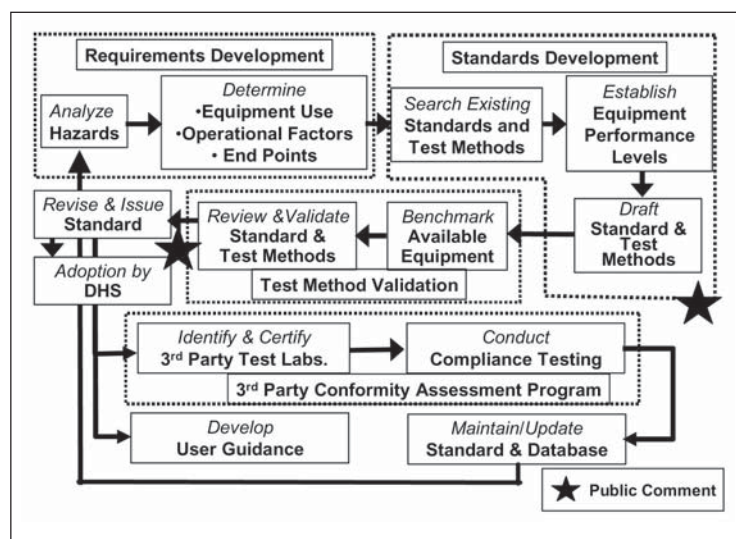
Requirements Development

Analyze Hazards

Determine
•Equipment Use
•Operational Factors
• End Points

Standards Development

Search Existing Standards and Test Methods

Establish Equipment Performance Levels

Draft Standard & Test Methods

Benchmark Available Equipment

Review &Validate Standard & Test Methods

Test Method Validation

Revise & Issue Standard

Adoption by DHS

Identify & Certify 3rd Party Test Labs.

Conduct Compliance Testing

3rd Party Conformity Assessment Program

Develop User Guidance

Maintain/Update Standard & Database

Public Comment